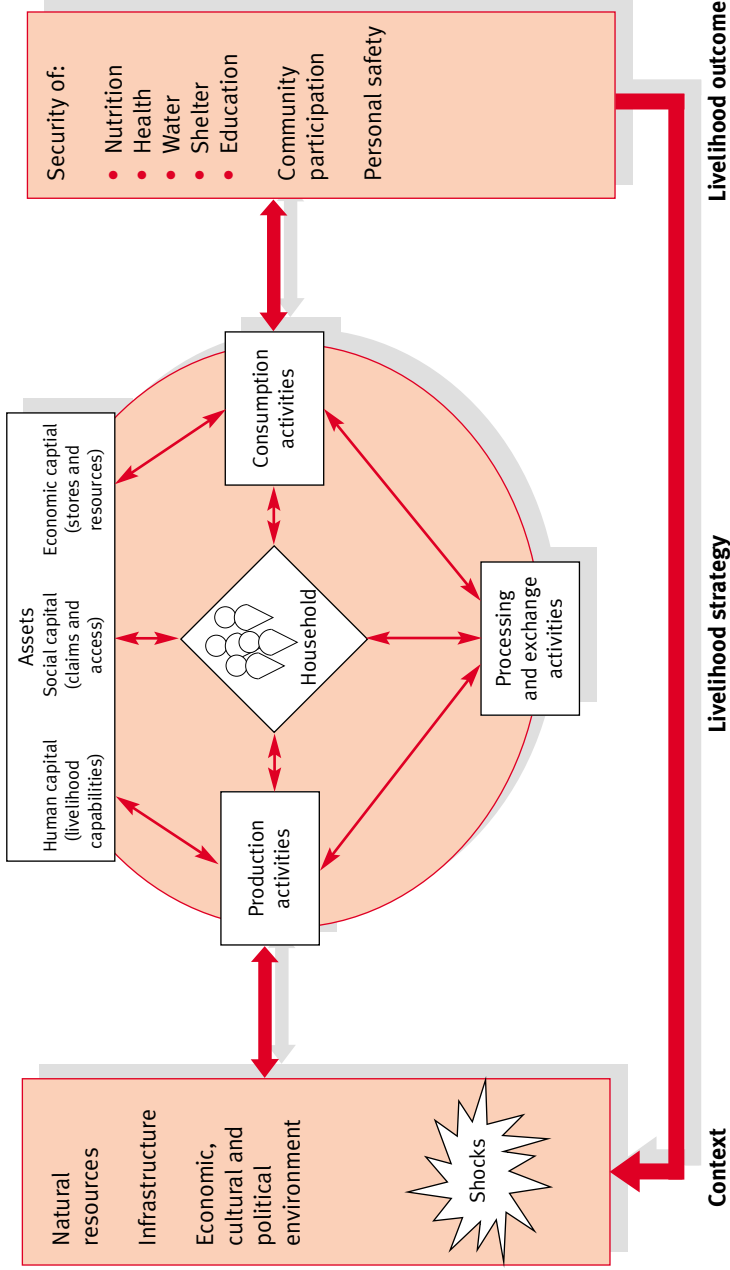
Context

Natural resources

Infrastructure

Economic, cultural and political environment

Shocks

Livelihood strategy

Assets

Human capital (livelihood capabilities)

Social capital (claims and access)

Economic captial (stores and resources)

Production activities

Household

Consumption activities

Processing and exchange activities

Livelihood outcome

Security of:
• Nutrition
• Health
• Water
• Shelter
• Education

Community participation

Personal safety